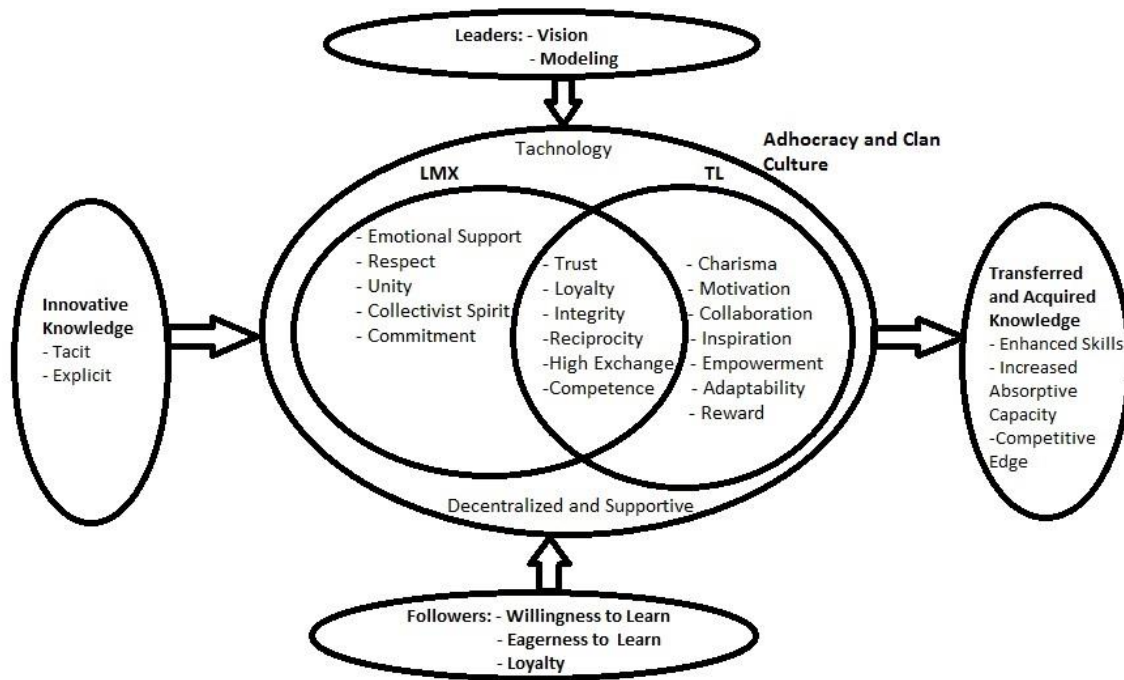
Leaders: - Vision
- Modeling

Tachnology

Adhocracy and Clan Culture

LMX

TL

- Emotional Support
- Respect
- Unity
- Collectivist Spirit
- Commitment

- Trust
- Loyalty
- Integrity
-Reciprocity
-High Exchange
-Competence

- Charisma
- Motivation
- Collaboration
- Inspiration
- Empowerment
- Adaptability
- Reward

Innovative Knowledge
- Tacit
- Explicit

Transferred and Acquired Knowledge
- Enhanced Skills
- Increased Absorptive Capacity
-Competitive Edge

Decentralized and Supportive

Followers: - Willingness to Learn
- Eagerness to Learn
- Loyalty